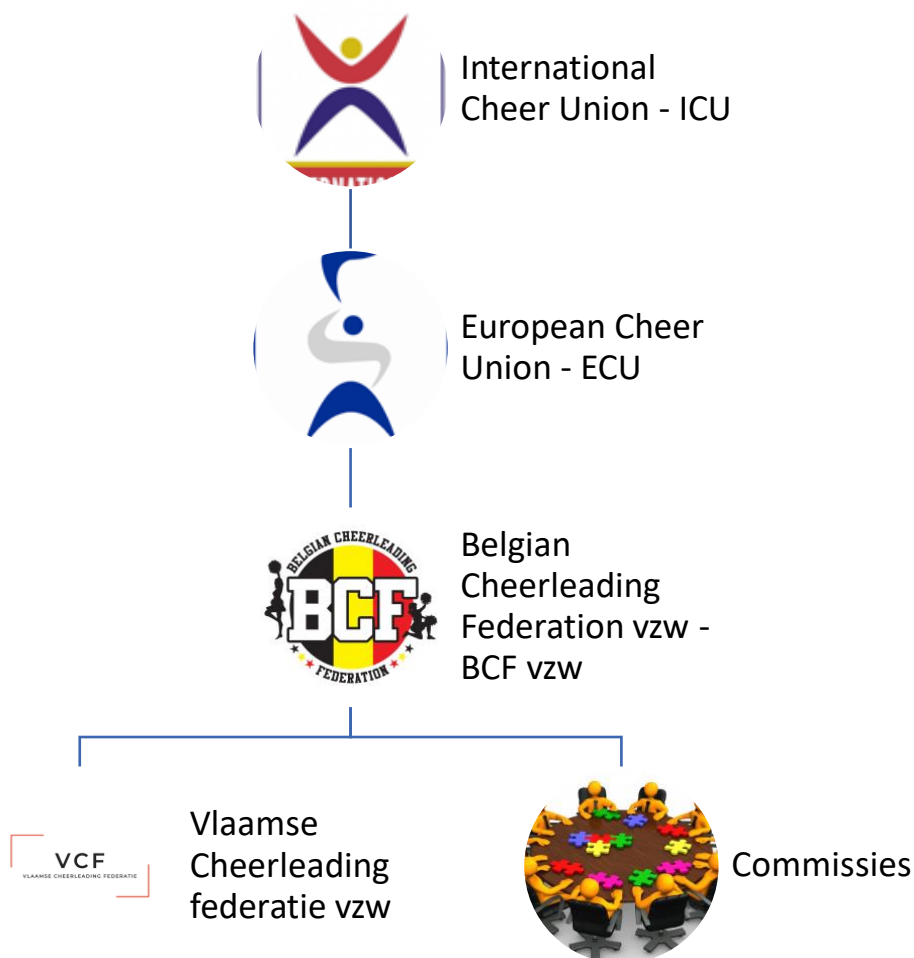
NATIONA

International Cheer Union - ICU

European Cheer Union - ECU

BELGIAN CHEERLEADING
BCF
FEDERATION

Belgian Cheerleading Federation vzw - BCF vzw

VCF
VLAAMSE CHEERLEADING FEDERATIE

Vlaamse Cheerleading federatie vzw

Commissies